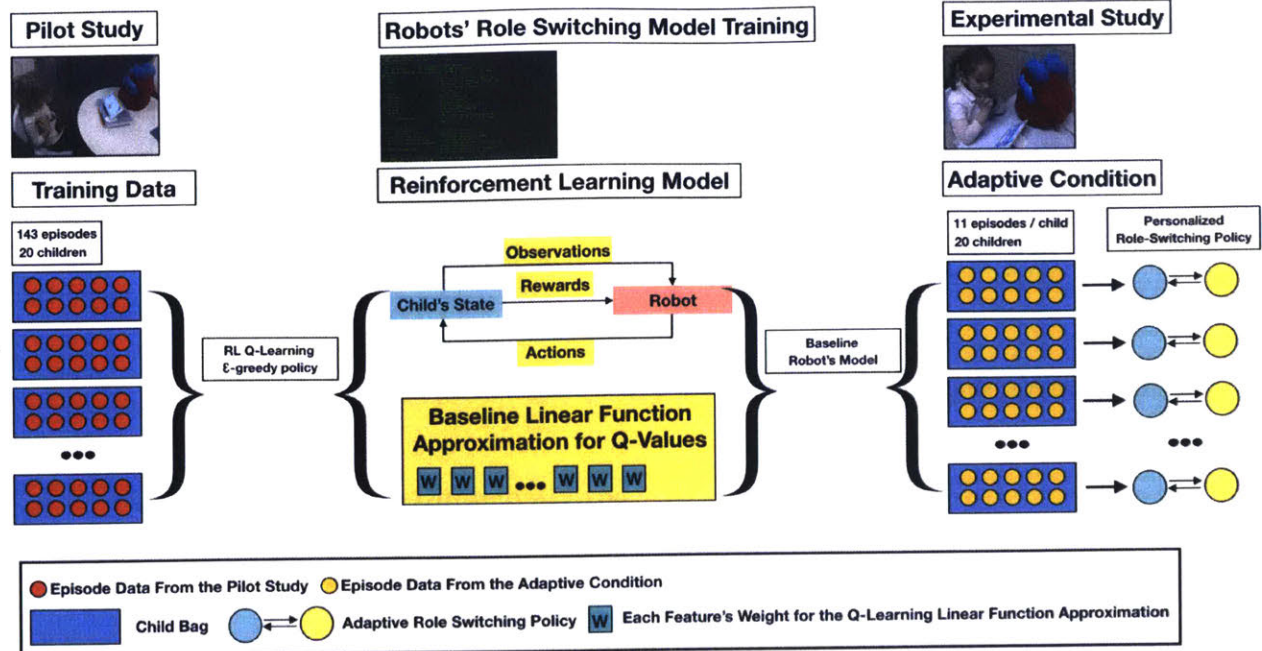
Pilot Study

Training Data

143 episodes
20 children

RL Q-Learning
ε-greedy policy

Robots' Role Switching Model Training

Reinforcement Learning Model

Observations

Rewards

Child's State

Robot

Actions

Baseline Linear Function Approximation for Q-Values

W W W ••• W W W

Baseline
Robot's Model

Experimental Study

Adaptive Condition

11 episodes / child
20 children

Personalized
Role-Switching Policy

Episode Data From the Pilot Study Episode Data From the Adaptive Condition

Child Bag Adaptive Role Switching Policy W Each Feature's Weight for the Q-Learning Linear Function Approximation